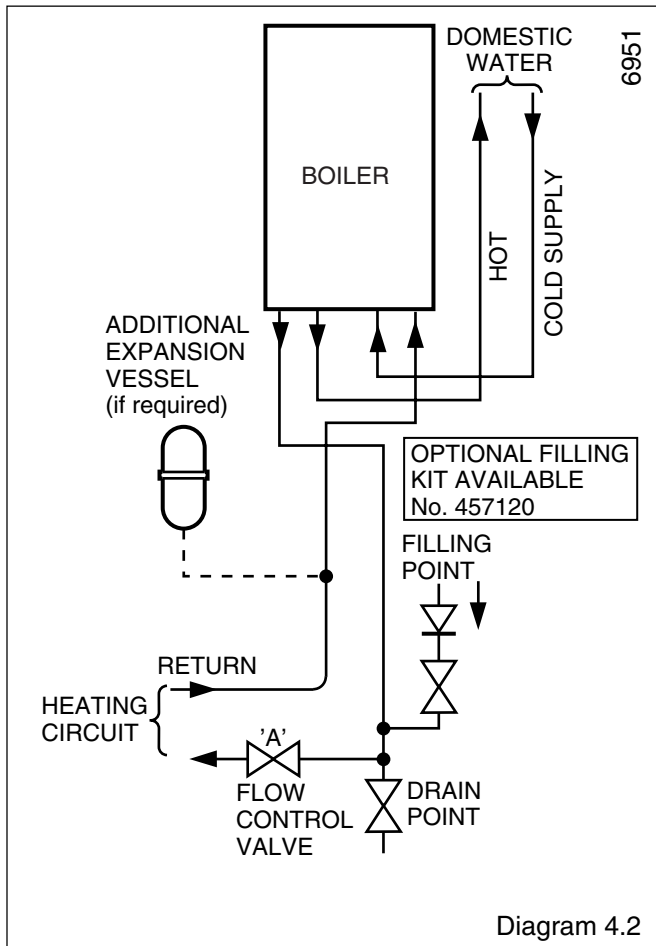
BOILER

DOMESTIC WATER

6951

HOT

COLD SUPPLY

ADDITIONAL EXPANSION VESSEL (if required)

OPTIONAL FILLING KIT AVAILABLE No. 457120

FILLING POINT

RETURN

HEATING CIRCUIT

'A'

FLOW CONTROL VALVE

DRAIN POINT

Diagram 4.2